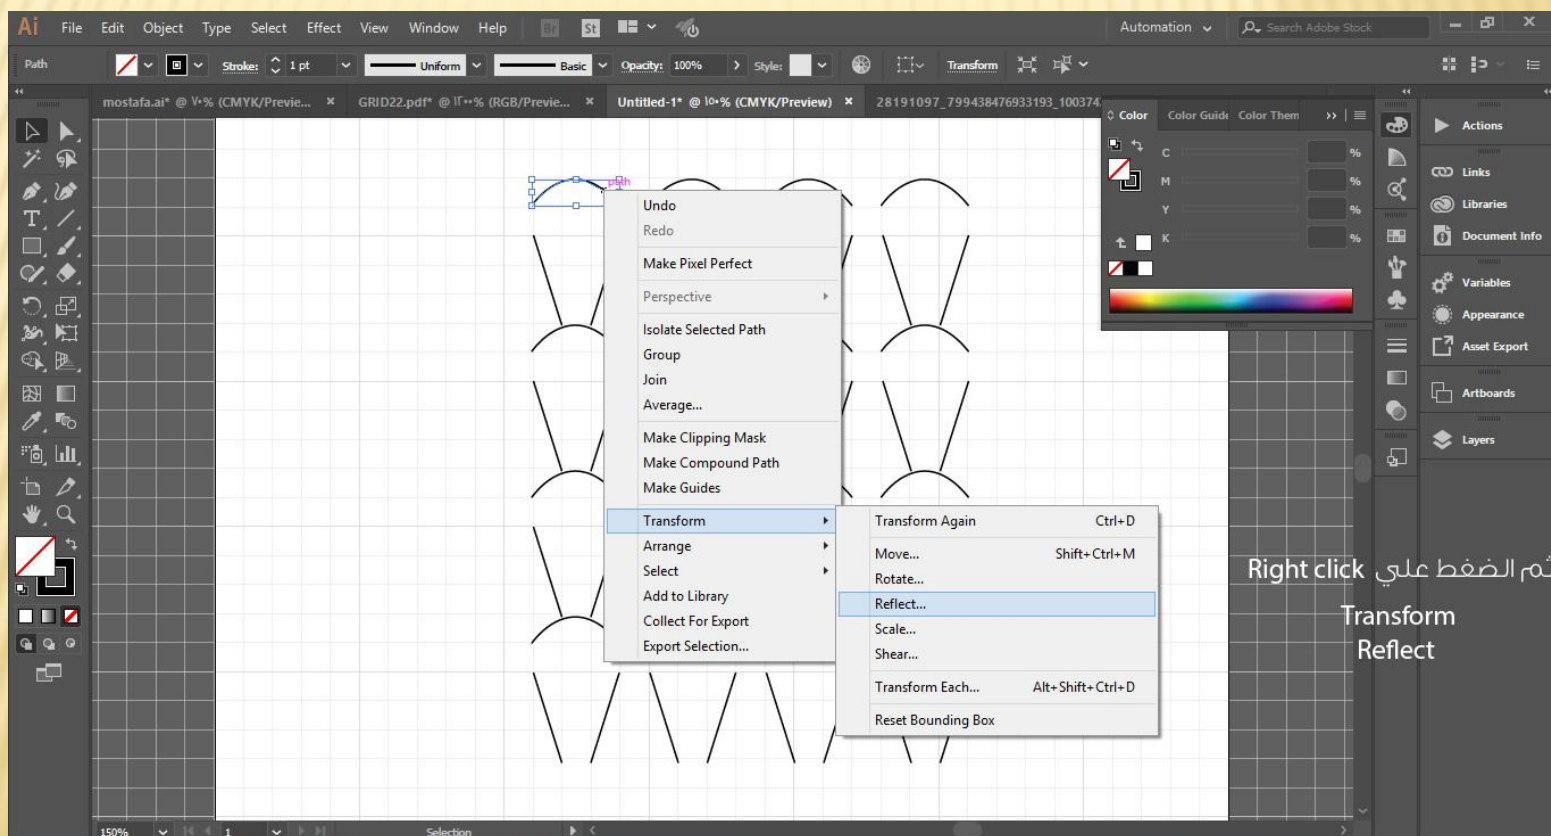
Ai File Edit Object Type Select Effect View Window Help Br St Automation Search Adobe Stock

Path Stroke: 1 pt Uniform Basic Opacity: 100% Style: Transform

mostafa.ai* @ ٧٠% (CMYK/Previe... × GRID22.pdf* @ ١٣٠٠% (RGB/Previe... × Untitled-1* @ ١٥٠% (CMYK/Preview) × 28191097_799438476933193_100374

path

Undo
Redo
Make Pixel Perfect
Perspective
Isolate Selected Path
Group
Join
Average...
Make Clipping Mask
Make Compound Path
Make Guides
Transform
Arrange
Select
Add to Library
Collect For Export
Export Selection...

Transform Again Ctrl+D
Move... Shift+Ctrl+M
Rotate...
Reflect...
Scale...
Shear...
Transform Each... Alt+Shift+Ctrl+D
Reset Bounding Box

Color Color Guide Color Them
C %
M %
Y %
K %

Actions
Links
Libraries
Document Info
Variables
Appearance
Asset Export
Artboards
Layers

ثم الضغط على Right click
Transform
Reflect

150% 1 Selection